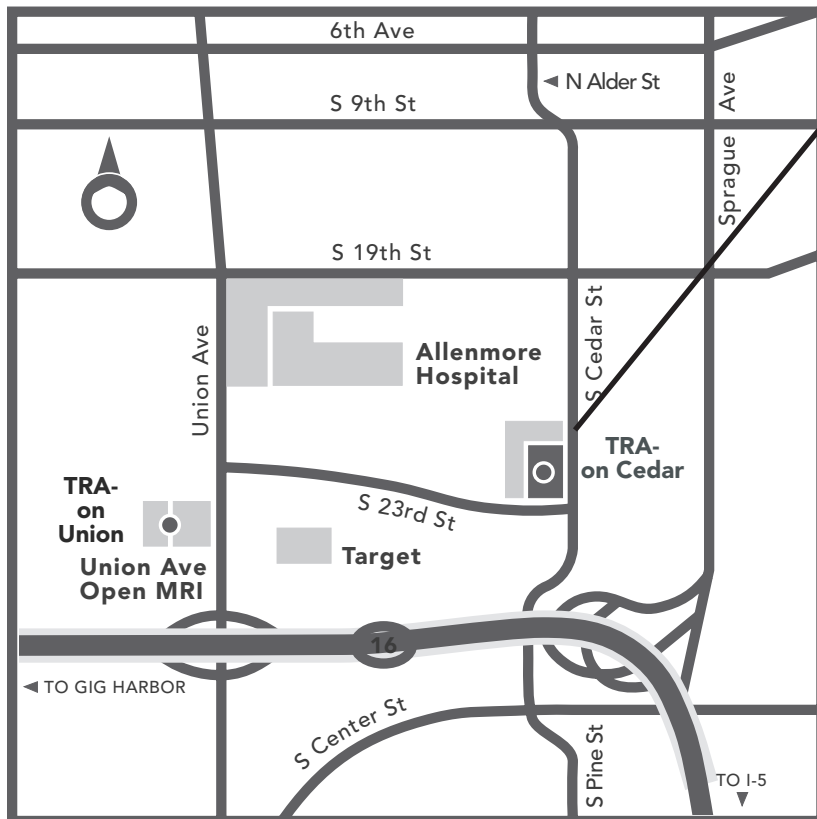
6th Ave

◄ N Alder St

S 9th St

Sprague Ave

S 19th St

S Cedar St

Union Ave

Allenmore Hospital

TRA-
on Cedar

TRA-
on
Union

S 23rd St

Union Ave
Open MRI

Target

16

◄ TO GIG HARBOR

S Center St

S Pine St

TO I-5
▼